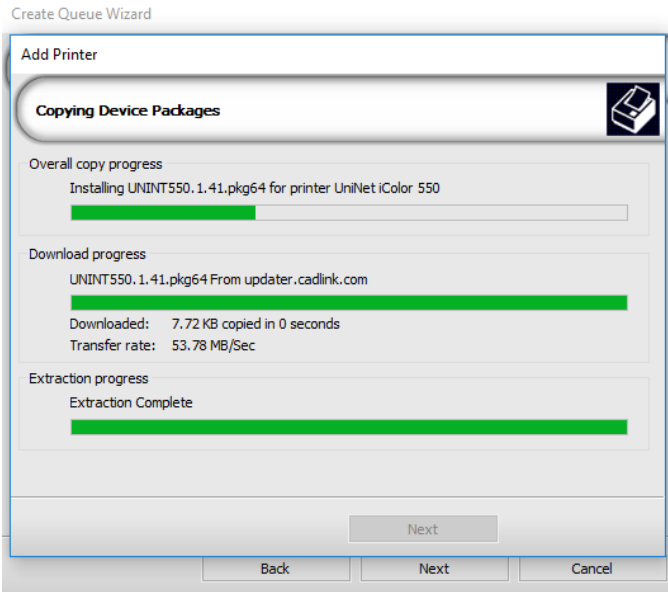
Create Queue Wizard

Add Printer

Copying Device Packages

Overall copy progress

Installing UNINT550.1.41.pkg64 for printer UniNet iColor 550

Download progress

UNINT550.1.41.pkg64 From updater.cadlink.com

Downloaded: 7.72 KB copied in 0 seconds

Transfer rate: 53.78 MB/Sec

Extraction progress

Extraction Complete

Next

Back

Next

Cancel